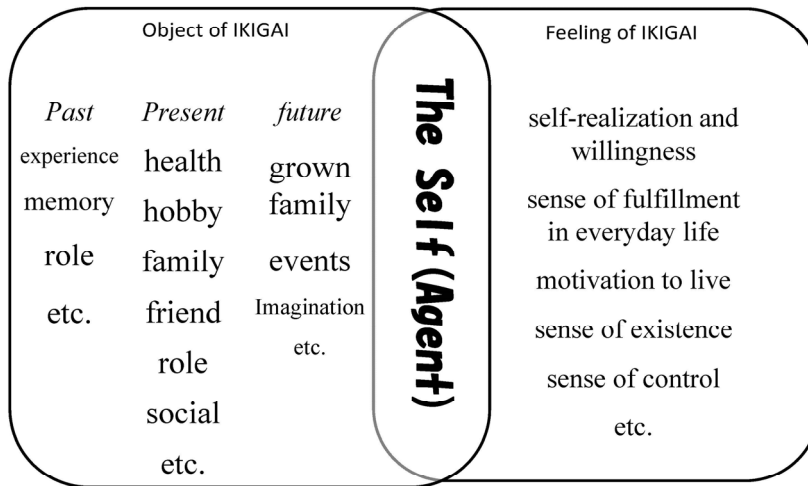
Object of IKIGAI

Past
experience
memory
role
etc.

Present
health
hobby
family
friend
role
social
etc.

future
grown family
events
Imagination
etc.

The Self (Agent)

Feeling of IKIGAI

self-realization and willingness
sense of fulfillment in everyday life
motivation to live
sense of existence
sense of control
etc.